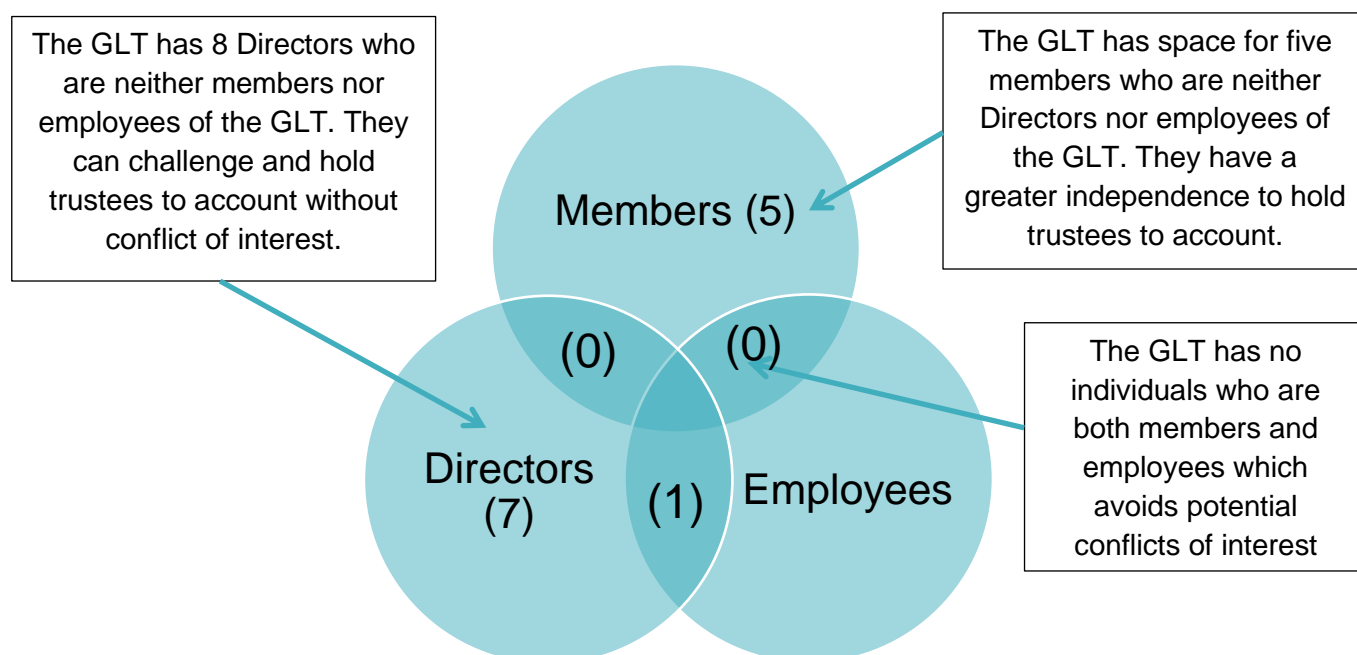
The GLT has 8 Directors who are neither members nor employees of the GLT. They can challenge and hold trustees to account without conflict of interest.

The GLT has space for five members who are neither Directors nor employees of the GLT. They have a greater independence to hold trustees to account.

Members (5)

(0)

(0)

The GLT has no individuals who are both members and employees which avoids potential conflicts of interest

Directors (7)

(1)

Employees